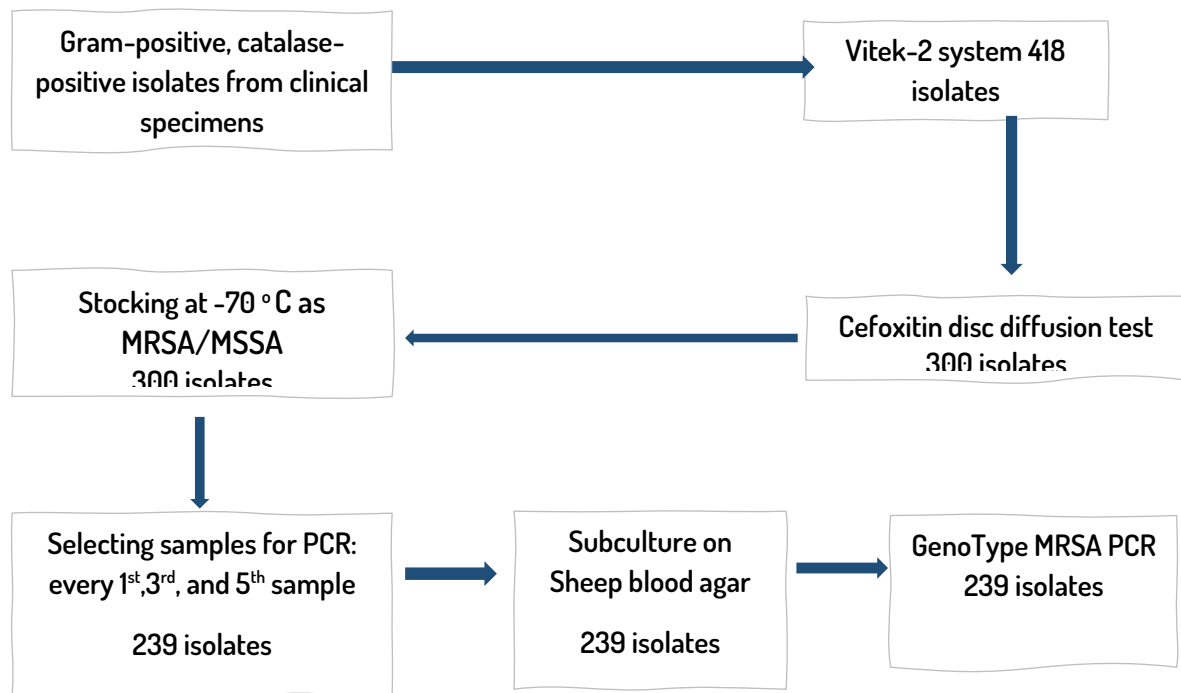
Gram-positive, catalase-positive isolates from clinical specimens

Vitek-2 system 418 isolates

Cefoxitin disc diffusion test 300 isolates

Stocking at -70 °C as MRSA/MSSA 300 isolates

Selecting samples for PCR: every 1$^{st}$,3$^{rd}$, and 5$^{th}$ sample

239 isolates

Subculture on Sheep blood agar

239 isolates

GenoType MRSA PCR 239 isolates